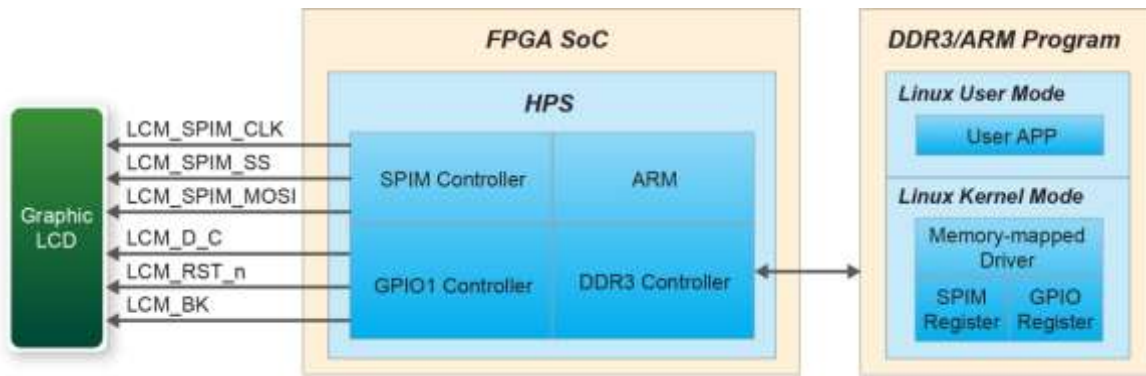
Graphic LCD

LCM_SPIM_CLK
LCM_SPIM_SS
LCM_SPIM_MOSI
LCM_D_C
LCM_RST_n
LCM_BK

FPGA SoC

HPS

SPIM Controller
ARM
GPIO1 Controller
DDR3 Controller

DDR3/ARM Program

Linux User Mode

User APP

Linux Kernel Mode

Memory-mapped Driver

SPIM Register
GPIO Register